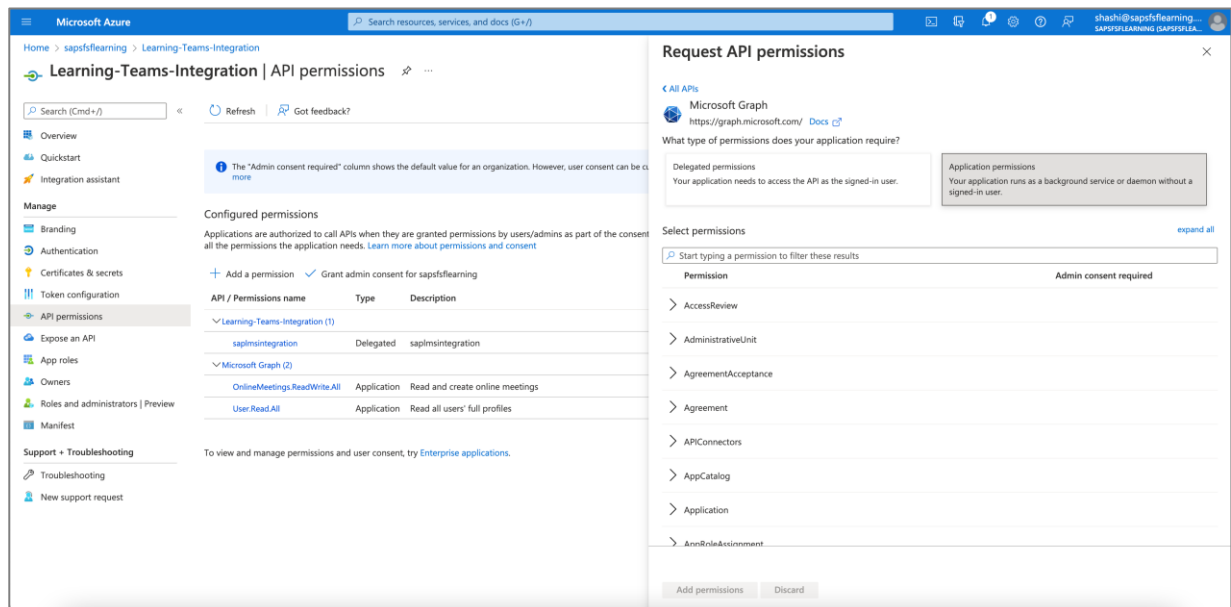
Microsoft Azure

Search resources, services, and docs (G+/)

shashi@sapsfsflearning....
SAPSFSFLEARNING (SAPSFSFLEA...

Home > sapsfsflearning > Learning-Teams-Integration

Learning-Teams-Integration | API permissions

Search (Cmd+/)

Refresh | Got feedback?

Overview
Quickstart
Integration assistant

Manage
Branding
Authentication
Certificates & secrets
Token configuration
API permissions
Expose an API
App roles
Owners
Roles and administrators | Preview
Manifest

Support + Troubleshooting
Troubleshooting
New support request

The "Admin consent required" column shows the default value for an organization. However, user consent can be cu more

Configured permissions

Applications are authorized to call APIs when they are granted permissions by users/admins as part of the consent all the permissions the application needs. Learn more about permissions and consent

+ Add a permission ✓ Grant admin consent for sapsfsflearning

| API / Permissions name | Type | Description |
|---|---|---|
| Learning-Teams-Integration (1) | | |
| saplmsintegration | Delegated | saplmsintegration |
| Microsoft Graph (2) | | |
| OnlineMeetings.ReadWrite.All | Application | Read and create online meetings |
| User.Read.All | Application | Read all users' full profiles |

To view and manage permissions and user consent, try Enterprise applications.

Request API permissions

< All APIs

Microsoft Graph
https://graph.microsoft.com/ Docs

What type of permissions does your application require?

Delegated permissions
Your application needs to access the API as the signed-in user.

Application permissions
Your application runs as a background service or daemon without a signed-in user.

Select permissions

expand all

Start typing a permission to filter these results

Permission | Admin consent required

> AccessReview
> AdministrativeUnit
> AgreementAcceptance
> Agreement
> APIConnectors
> AppCatalog
> Application
> AppRoleAssignment

Add permissions Discard